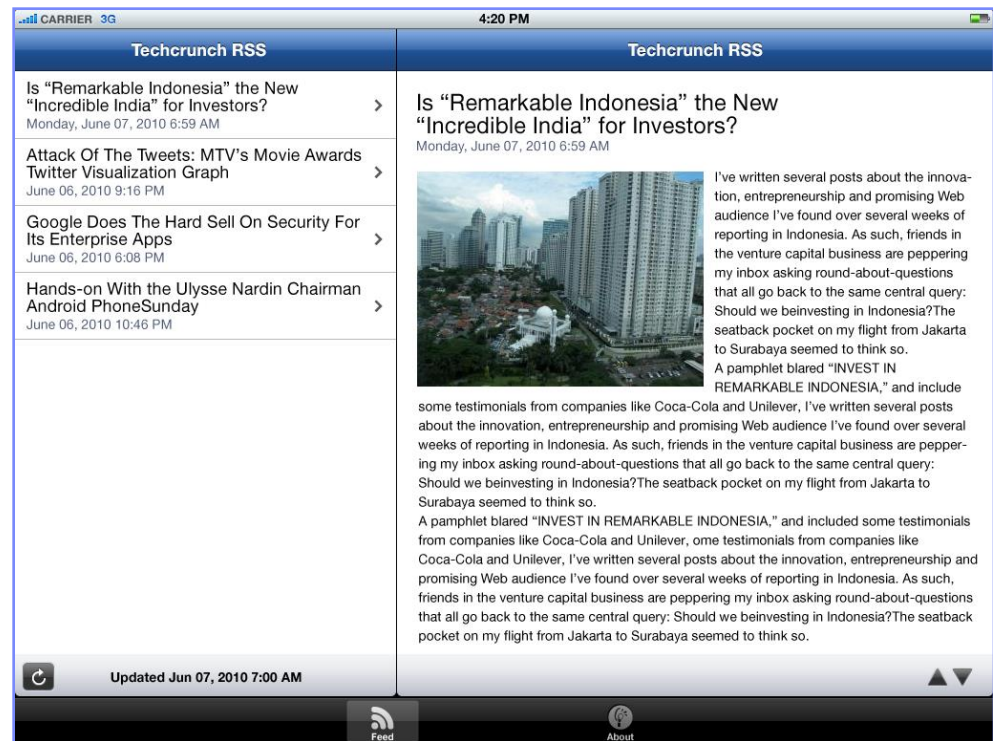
CARRIER 3G
4:20 PM

Techcrunch RSS

Is "Remarkable Indonesia" the New "Incredible India" for Investors?
Monday, June 07, 2010 6:59 AM

Attack Of The Tweets: MTV's Movie Awards Twitter Visualization Graph
June 06, 2010 9:16 PM

Google Does The Hard Sell On Security For Its Enterprise Apps
June 06, 2010 6:08 PM

Hands-on With the Ulysse Nardin Chairman Android PhoneSunday
June 06, 2010 10:46 PM

Updated Jun 07, 2010 7:00 AM

Techcrunch RSS

Is "Remarkable Indonesia" the New "Incredible India" for Investors?
Monday, June 07, 2010 6:59 AM

I've written several posts about the innovation, entrepreneurship and promising Web audience I've found over several weeks of reporting in Indonesia. As such, friends in the venture capital business are peppering my inbox asking round-about-questions that all go back to the same central query: Should we beinvesting in Indonesia?The seatback pocket on my flight from Jakarta to Surabaya seemed to think so.
A pamphlet blared "INVEST IN REMARKABLE INDONESIA," and include some testimonials from companies like Coca-Cola and Unilever, I've written several posts about the innovation, entrepreneurship and promising Web audience I've found over several weeks of reporting in Indonesia. As such, friends in the venture capital business are peppering my inbox asking round-about-questions that all go back to the same central query: Should we beinvesting in Indonesia?The seatback pocket on my flight from Jakarta to Surabaya seemed to think so.
A pamphlet blared "INVEST IN REMARKABLE INDONESIA," and included some testimonials from companies like Coca-Cola and Unilever, ome testimonials from companies like Coca-Cola and Unilever, I've written several posts about the innovation, entrepreneurship and promising Web audience I've found over several weeks of reporting in Indonesia. As such, friends in the venture capital business are peppering my inbox asking round-about-questions that all go back to the same central query: Should we beinvesting in Indonesia?The seatback pocket on my flight from Jakarta to Surabaya seemed to think so.

Feed
About